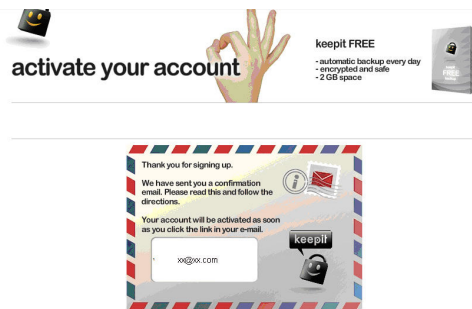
activate your account

keepit FREE
- automatic backup every day
- encrypted and safe
- 2 GB space

Thank you for signing up.

We have sent you a confirmation email. Please read this and follow the directions.

Your account will be activated as soon as you click the link in your e-mail.

xx@xx.com

keepit